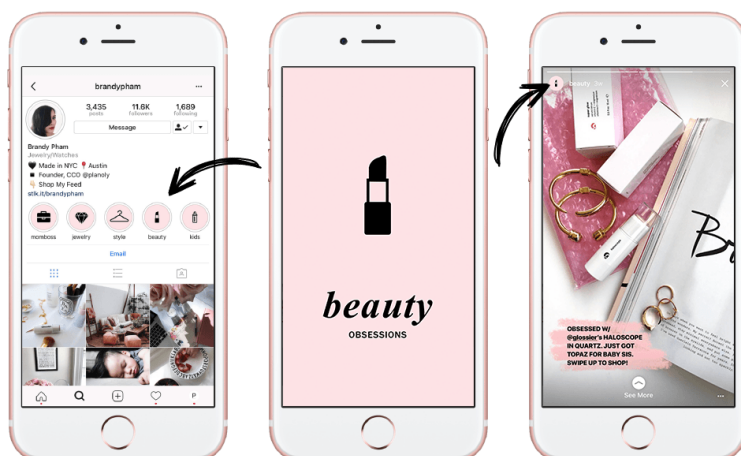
brandypham

3,435 posts

11.6K followers

1,689 following

Message

Brandy Pham
Jewelry/Watches
🖤 Made in NYC 📍Austin
▪️ Founder, CCO @planoly
👇🏼 Shop My Feed
stlk.it/brandypham

momboss jewelry style beauty kids

Email

beauty

OBSESSIONS

Beauty 3w

Br

OBSESSED W/ @glossier's HALOSCOPE IN QUARTZ. JUST GOT TOPAZ FOR BABY SIS. SWIPE UP TO SHOP!

See More